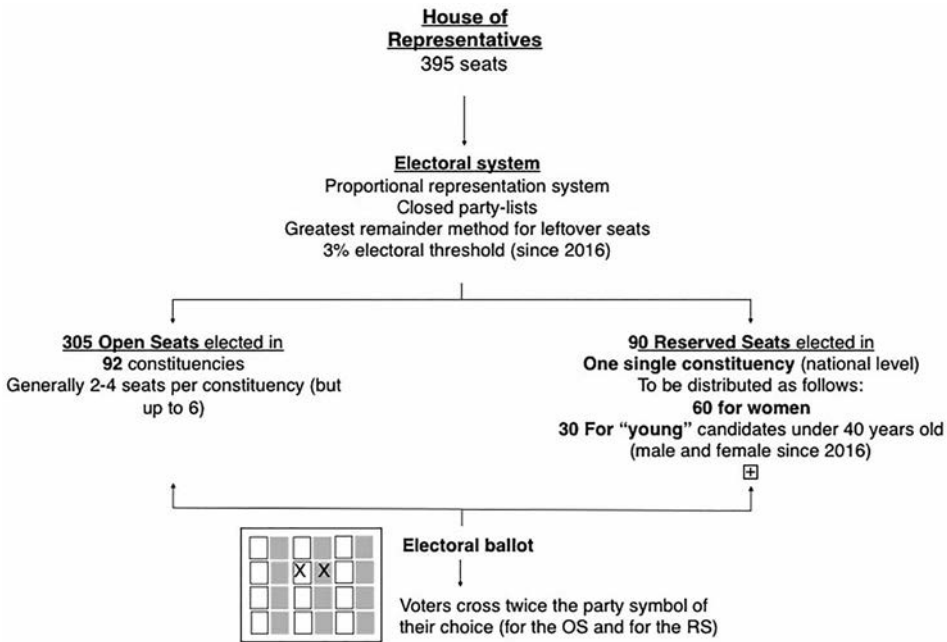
House of Representatives
395 seats

Electoral system
Proportional representation system
Closed party-lists
Greatest remainder method for leftover seats
3% electoral threshold (since 2016)

305 Open Seats elected in
92 constituencies
Generally 2-4 seats per constituency (but up to 6)

90 Reserved Seats elected in
One single constituency (national level)
To be distributed as follows:
60 for women
30 For "young" candidates under 40 years old (male and female since 2016)

X X

Electoral ballot

Voters cross twice the party symbol of their choice (for the OS and for the RS)